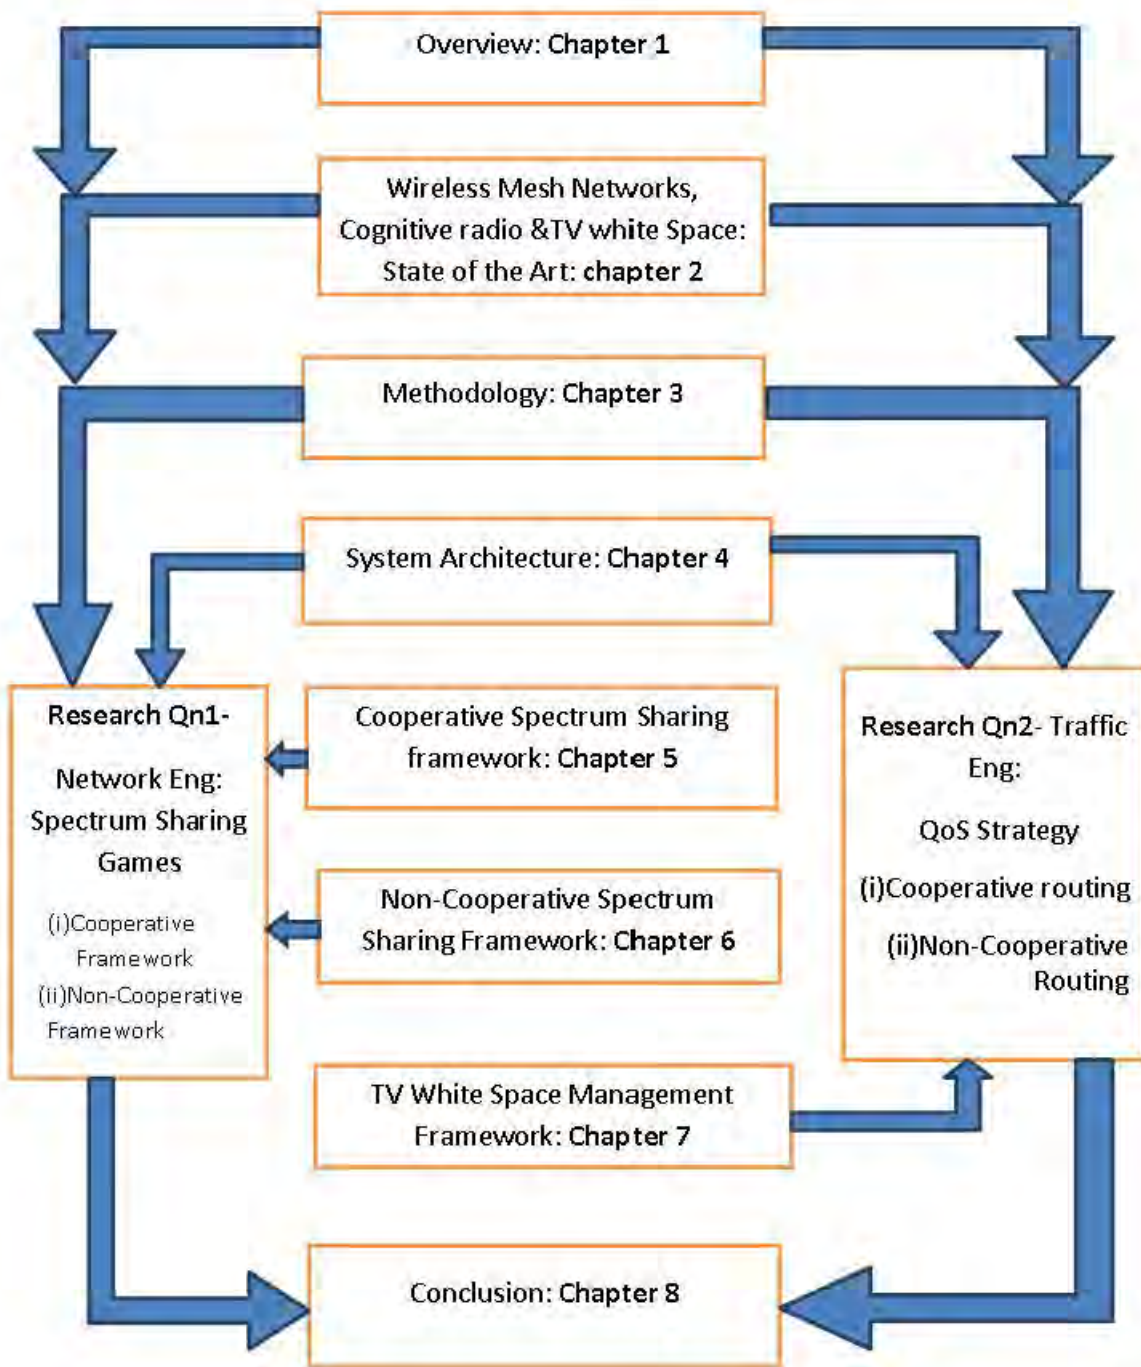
Overview: Chapter 1

Wireless Mesh Networks, Cognitive radio &TV white Space: State of the Art: chapter 2

Methodology: Chapter 3

System Architecture: Chapter 4

Research Qn1-

Network Eng: Spectrum Sharing Games

(i)Cooperative Framework

(ii)Non-Cooperative Framework

Cooperative Spectrum Sharing framework: Chapter 5

Non-Cooperative Spectrum Sharing Framework: Chapter 6

Research Qn2- Traffic Eng:

QoS Strategy

(i)Cooperative routing

(ii)Non-Cooperative Routing

TV White Space Management Framework: Chapter 7

Conclusion: Chapter 8